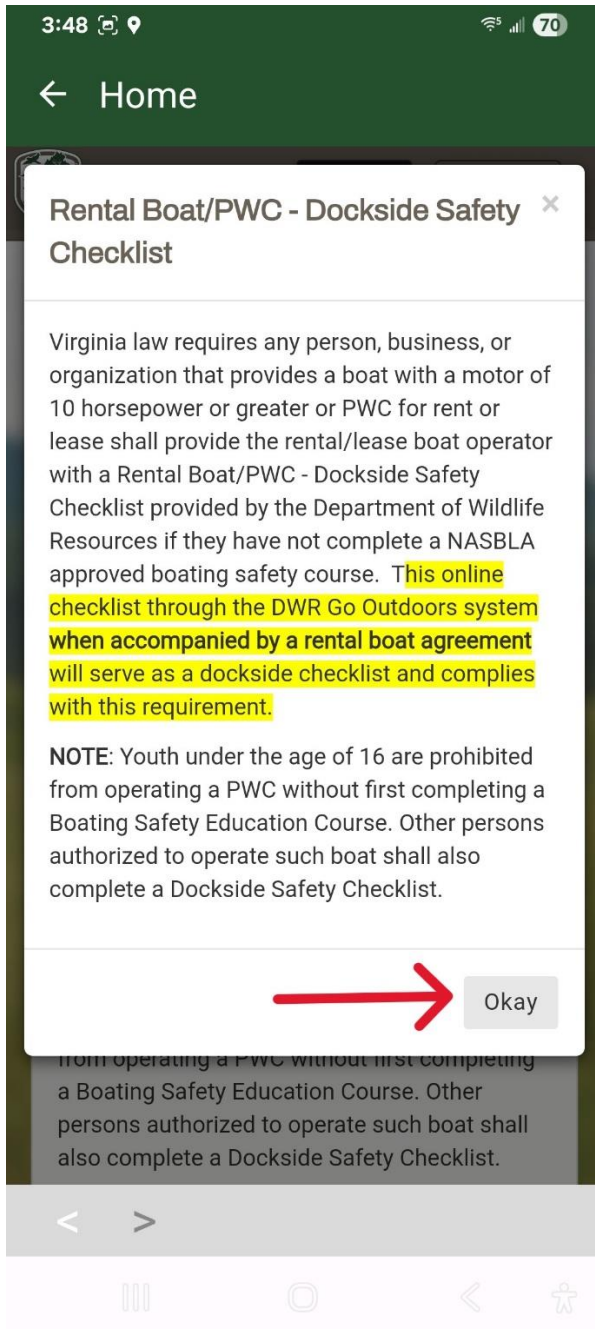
3:48 70

← Home

Rental Boat/PWC - Dockside Safety Checklist ×

Virginia law requires any person, business, or organization that provides a boat with a motor of 10 horsepower or greater or PWC for rent or lease shall provide the rental/lease boat operator with a Rental Boat/PWC - Dockside Safety Checklist provided by the Department of Wildlife Resources if they have not complete a NASBLA approved boating safety course. This online checklist through the DWR Go Outdoors system **when accompanied by a rental boat agreement** will serve as a dockside checklist and complies with this requirement.

**NOTE**: Youth under the age of 16 are prohibited from operating a PWC without first completing a Boating Safety Education Course. Other persons authorized to operate such boat shall also complete a Dockside Safety Checklist.

Okay

from operating a PWC without first completing a Boating Safety Education Course. Other persons authorized to operate such boat shall also complete a Dockside Safety Checklist.

< >